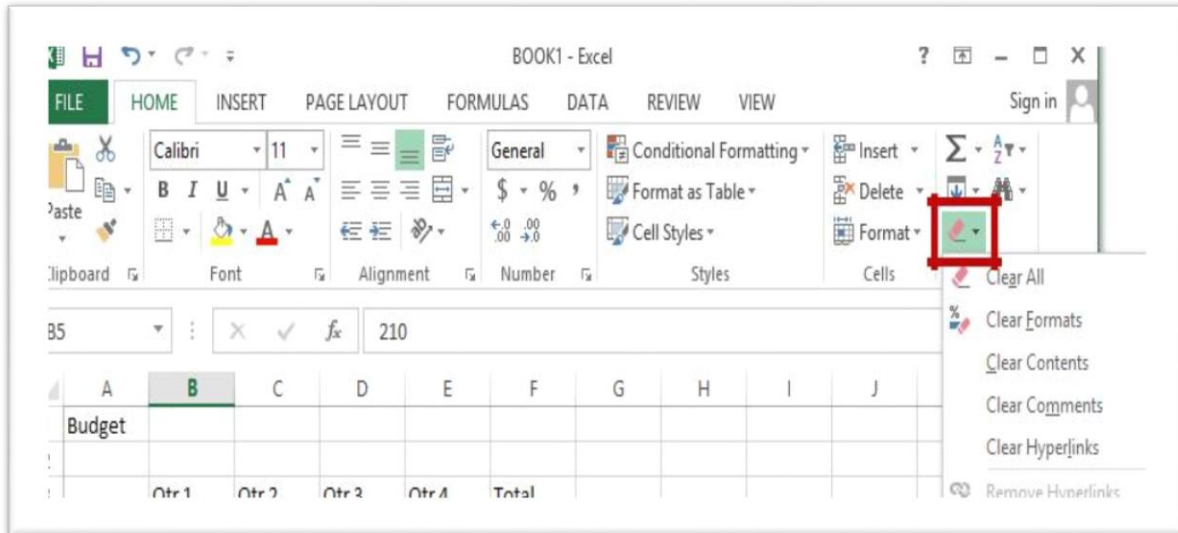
BOOK1 - Excel

? – □ X

FILE HOME INSERT PAGE LAYOUT FORMULAS DATA REVIEW VIEW Sign in

Calibri 11 A A General Conditional Formatting Insert

B I U $ % , Format as Table Delete

Paste Cell Styles Format

Clipboard Font Alignment Number Styles Cells

Clear All

Clear Formats

Clear Contents

Clear Comments

Clear Hyperlinks

Remove Hyperlinks

B5 $f_x$ 210

| A | B | C | D | E | F | G | H | I | J |
|---|---|---|---|---|---|---|---|---|---|
| Budget | | | | | | | | | |
| | | | | | | | | | |
| | Qtr 1 | Qtr 2 | Qtr 3 | Qtr 4 | Total | | | | |